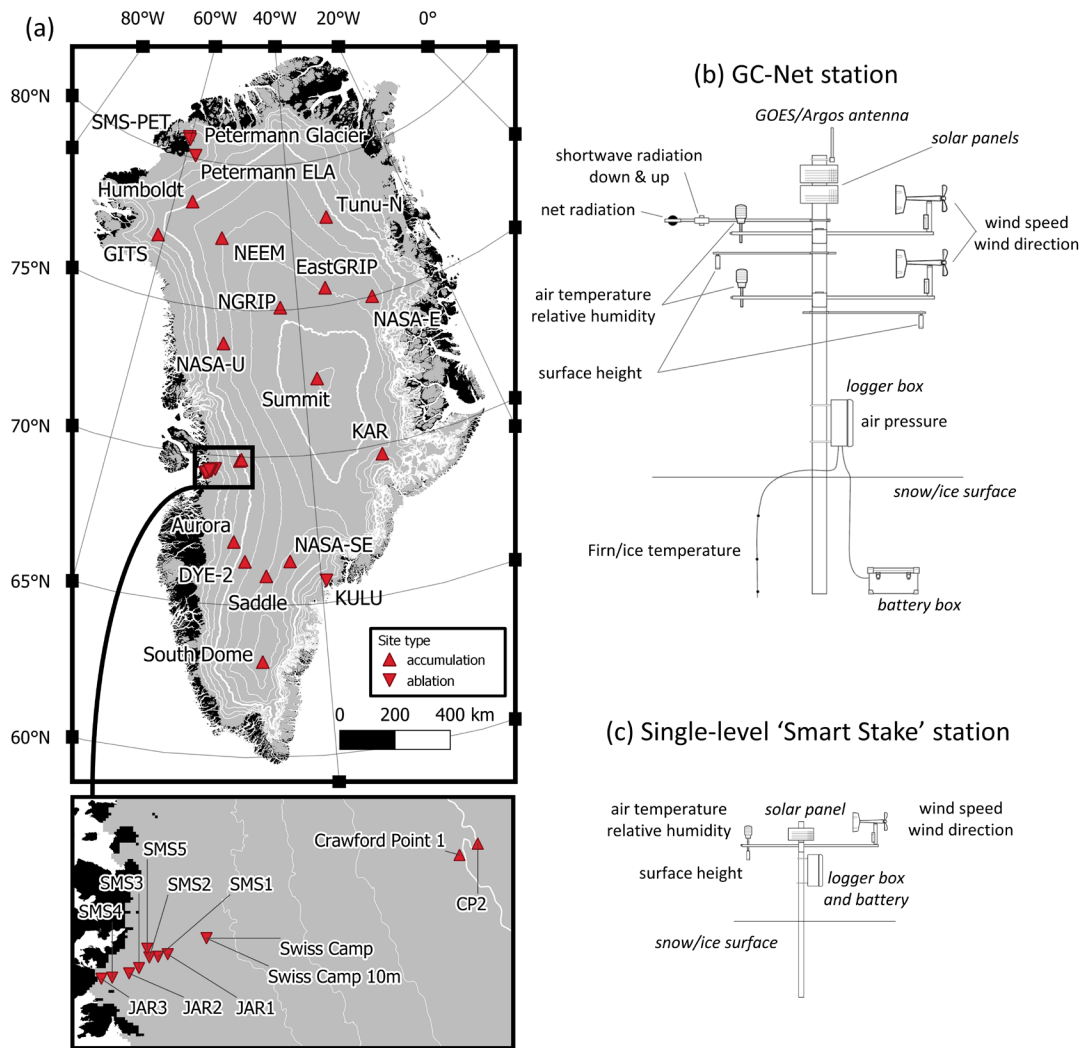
(a)

80°W 60°W 40°W 20°W 0°

80°N
75°N
70°N
65°N
60°N

SMS-PET
Petermann Glacier
Petermann ELA
Humboldt
Tunu-N
GITS
NEEM
EastGRIP
NGRIP
NASA-E
NASA-U
Summit
KAR
Aurora
NASA-SE
DYE-2
Saddle
KULU
South Dome

Site type
accumulation
ablation

0 200 400 km

SMS5
SMS3
SMS2
SMS1
SMS4
Crawford Point 1
CP2
Swiss Camp
Swiss Camp 10m
JAR3
JAR2
JAR1

(b) GC-Net station

GOES/Argos antenna
solar panels
shortwave radiation down & up
net radiation
wind speed wind direction
air temperature relative humidity
surface height
logger box
air pressure
snow/ice surface
Firn/ice temperature
battery box

(c) Single-level 'Smart Stake' station

air temperature relative humidity
solar panel
wind speed wind direction
surface height
logger box and battery
snow/ice surface